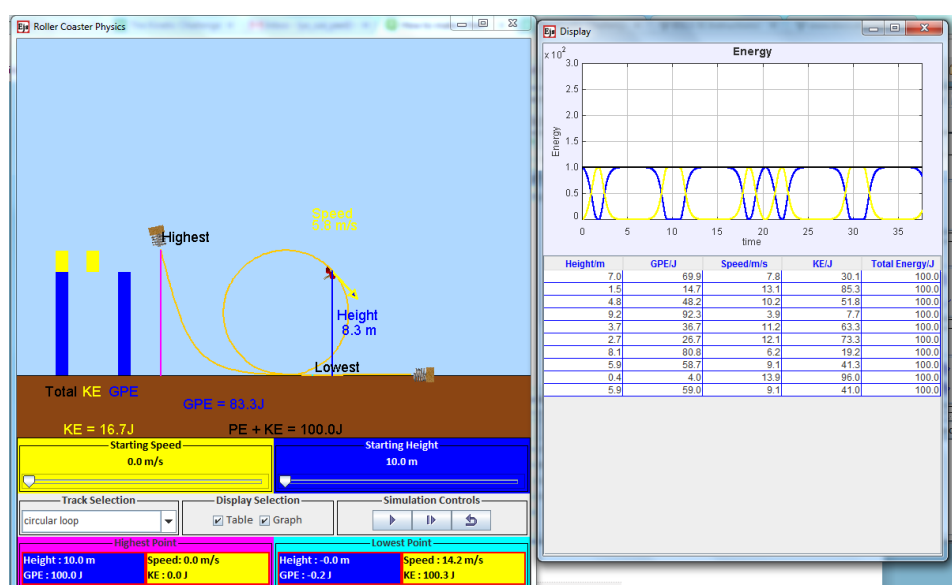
Roller Coaster Physics

Speed
5.8 m/s

Highest

Height
8.3 m

Lowest

Total KE GPE

GPE = 83.3J

KE = 16.7J

PE + KE = 100.0J

Starting Speed
0.0 m/s

Starting Height
10.0 m

Track Selection
circular loop

Display Selection
Table Graph

Simulation Controls

Highest Point
Height : 10.0 m
GPE : 100.0 J
Speed: 0.0 m/s
KE : 0.0 J

Lowest Point
Height : -0.0 m
GPE : -0.2 J
Speed : 14.2 m/s
KE : 100.3 J

Display

Energy
x $10^2$
3.0
2.5
2.0
1.5
1.0
0.5
0
Energy
0 5 10 15 20 25 30 35
time

| Height/m | GPE/J | Speed/m/s | KE/J | Total Energy/J |
|---|---|---|---|---|
| 7.0 | 69.9 | 7.8 | 30.1 | 100.0 |
| 1.5 | 14.7 | 13.1 | 85.3 | 100.0 |
| 4.8 | 48.2 | 10.2 | 51.8 | 100.0 |
| 9.2 | 92.3 | 3.9 | 7.7 | 100.0 |
| 3.7 | 36.7 | 11.2 | 63.3 | 100.0 |
| 2.7 | 26.7 | 12.1 | 73.3 | 100.0 |
| 8.1 | 80.8 | 6.2 | 19.2 | 100.0 |
| 5.9 | 58.7 | 9.1 | 41.3 | 100.0 |
| 0.4 | 4.0 | 13.9 | 96.0 | 100.0 |
| 5.9 | 59.0 | 9.1 | 41.0 | 100.0 |